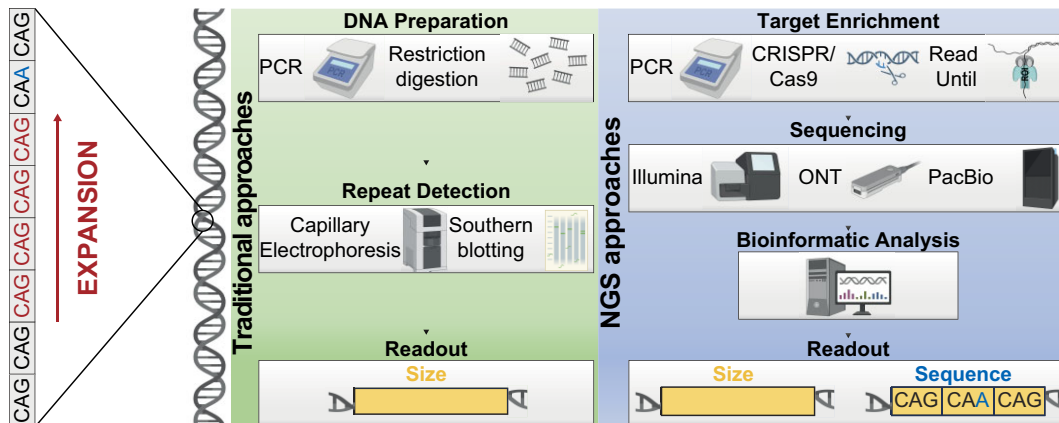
CAG
CAA
CAG
CAG
CAG
CAG
CAG
CAG
CAG

EXPANSION

Traditional approaches

DNA Preparation

PCR

Restriction digestion

Repeat Detection

Capillary Electrophoresis

Southern blotting

Readout

Size

NGS approaches

Target Enrichment

PCR

CRISPR/ Cas9

Read Until

Sequencing

Illumina

ONT

PacBio

Bioinformatic Analysis

Readout

Size

Sequence

CAG CAA CAG